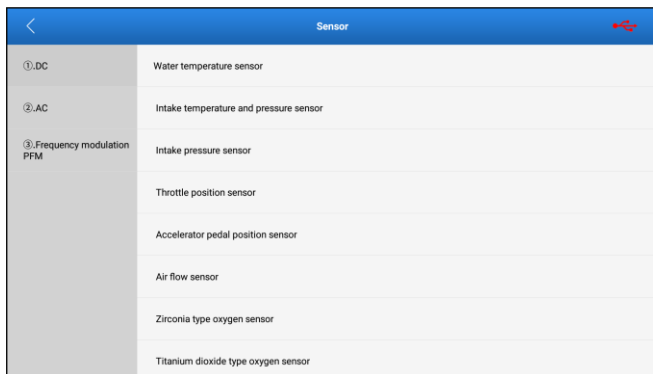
Sensor

①.DC
②.AC
③.Frequency modulation PFM

Water temperature sensor
Intake temperature and pressure sensor
Intake pressure sensor
Throttle position sensor
Accelerator pedal position sensor
Air flow sensor
Zirconia type oxygen sensor
Titanium dioxide type oxygen sensor